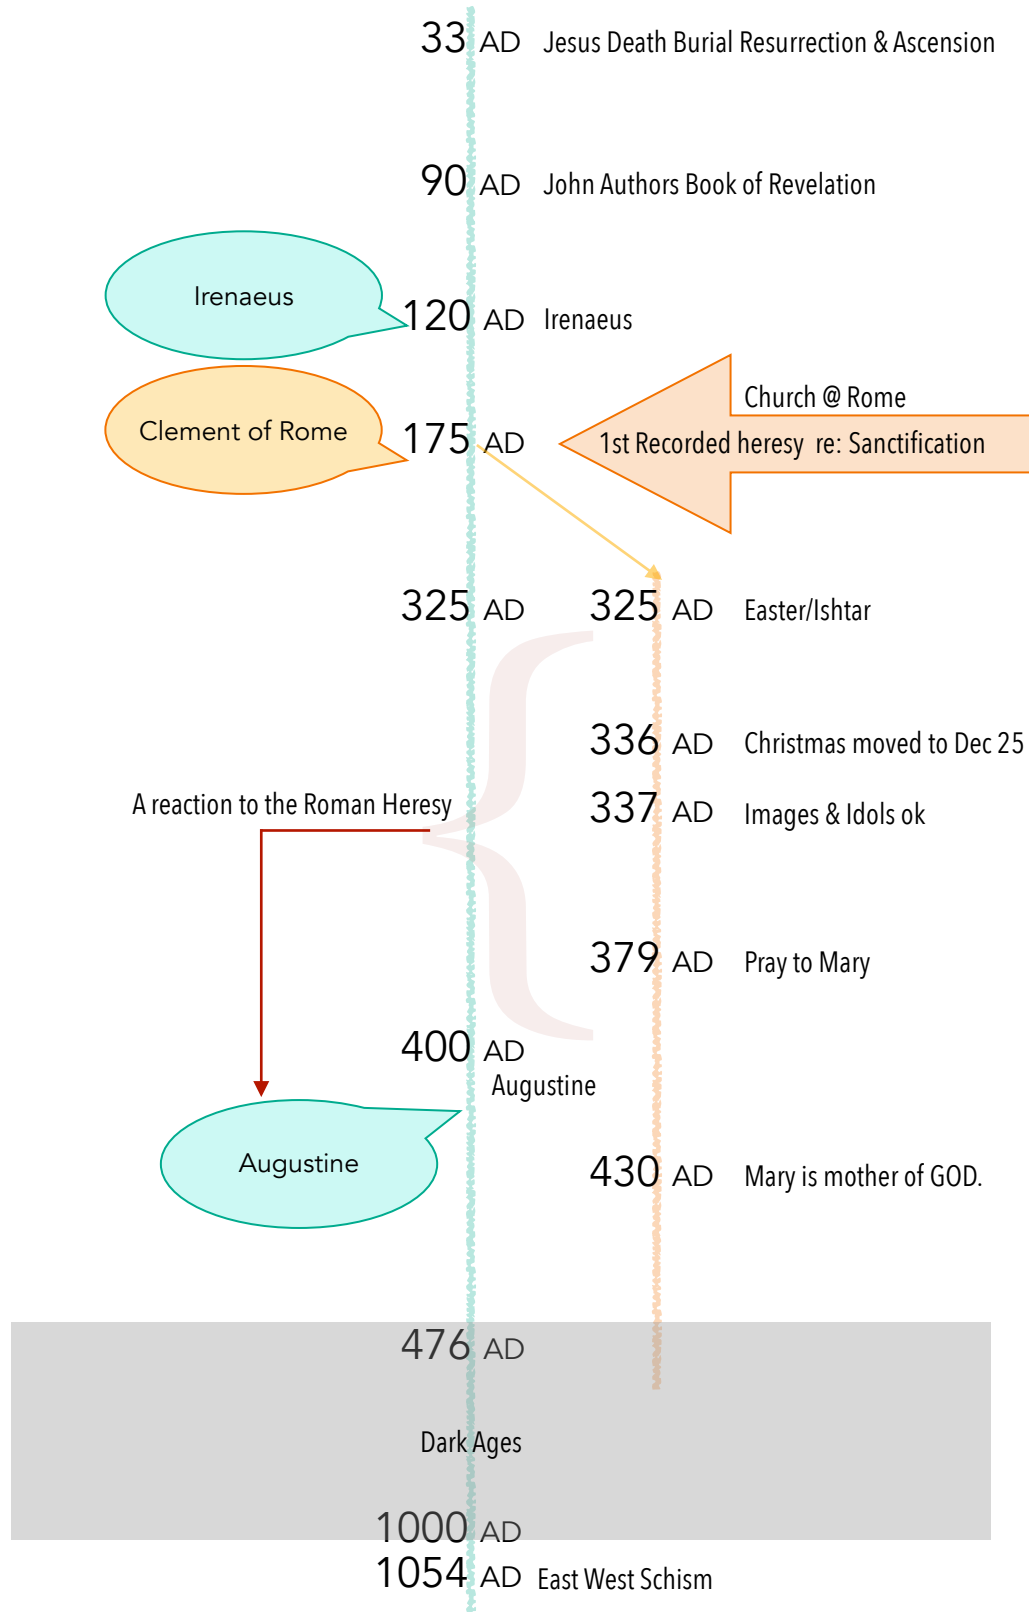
33 AD Jesus Death Burial Resurrection & Ascension

90 AD John Authors Book of Revelation

Irenaeus

120 AD Irenaeus

Church @ Rome

Clement of Rome

175 AD

1st Recorded heresy re: Sanctification

325 AD

325 AD Easter/Ishtar

336 AD Christmas moved to Dec 25

A reaction to the Roman Heresy

337 AD Images & Idols ok

379 AD Pray to Mary

400 AD

Augustine

Augustine

430 AD Mary is mother of GOD.

476 AD

Dark Ages

1000 AD

1054 AD East West Schism